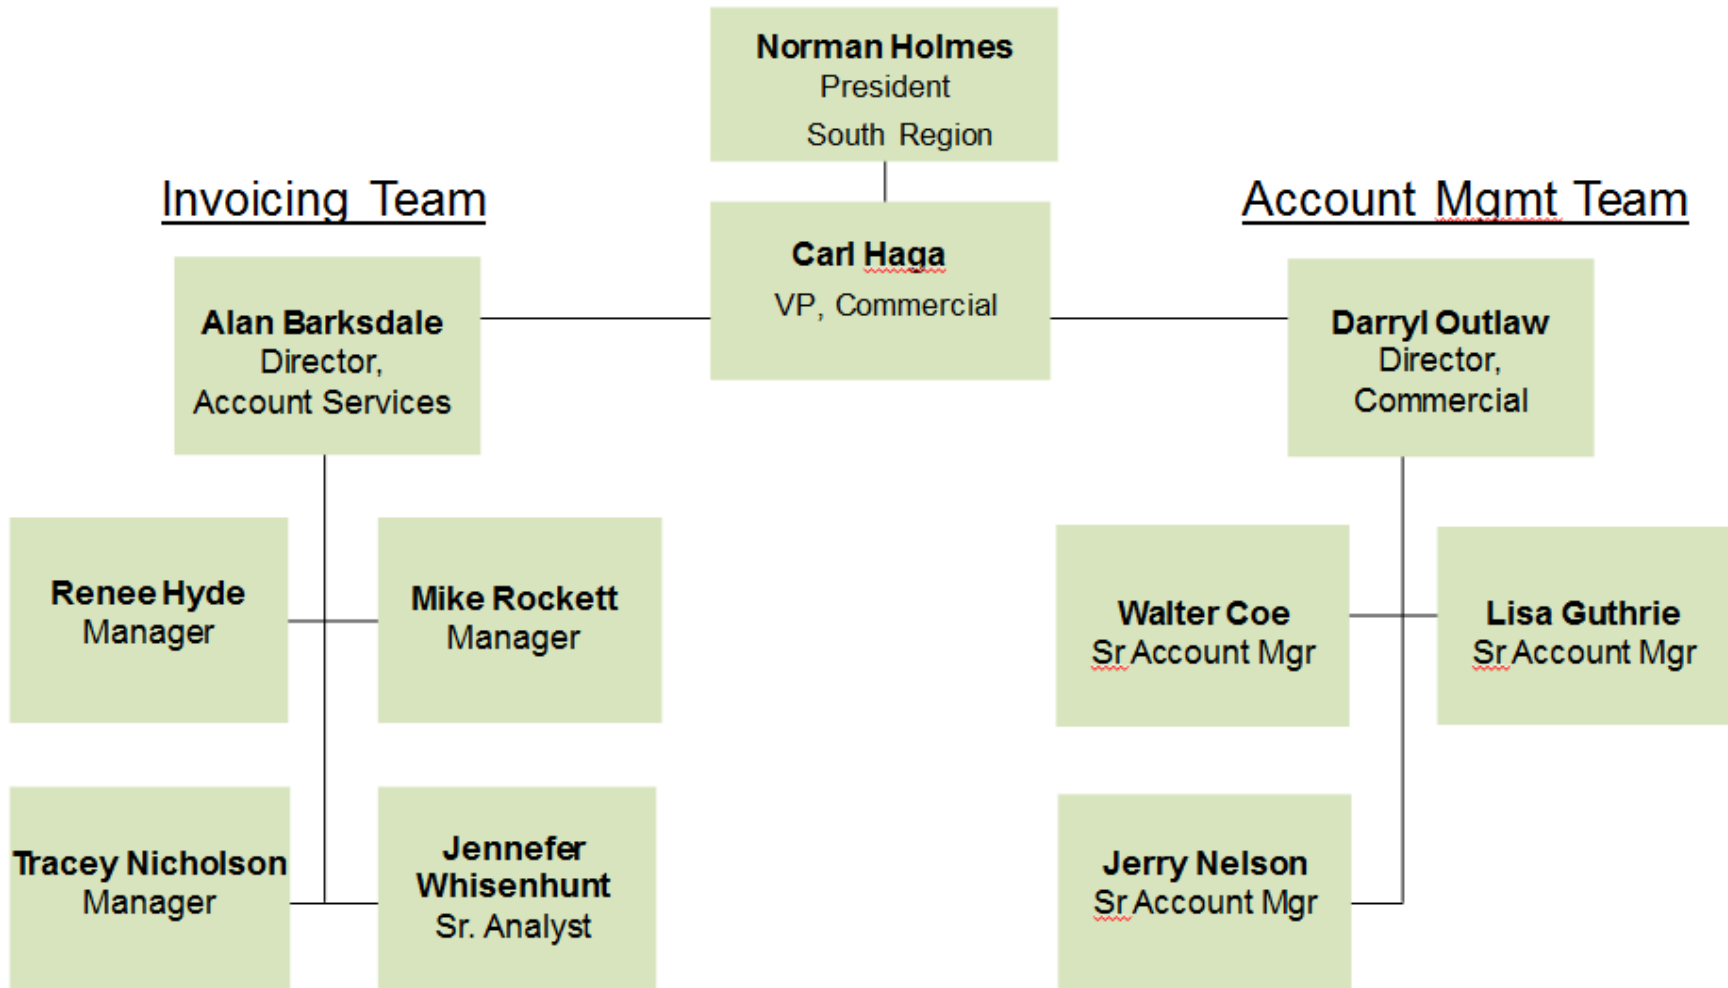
Norman Holmes
President
South Region

Invoicing Team

Account Mgmt Team

Carl Haga
VP, Commercial

Alan Barksdale
Director,
Account Services

Darryl Outlaw
Director,
Commercial

Renee Hyde
Manager

Mike Rockett
Manager

Walter Coe
Sr Account Mgr

Lisa Guthrie
Sr Account Mgr

Tracey Nicholson
Manager

Jennefer Whisenhunt
Sr. Analyst

Jerry Nelson
Sr Account Mgr